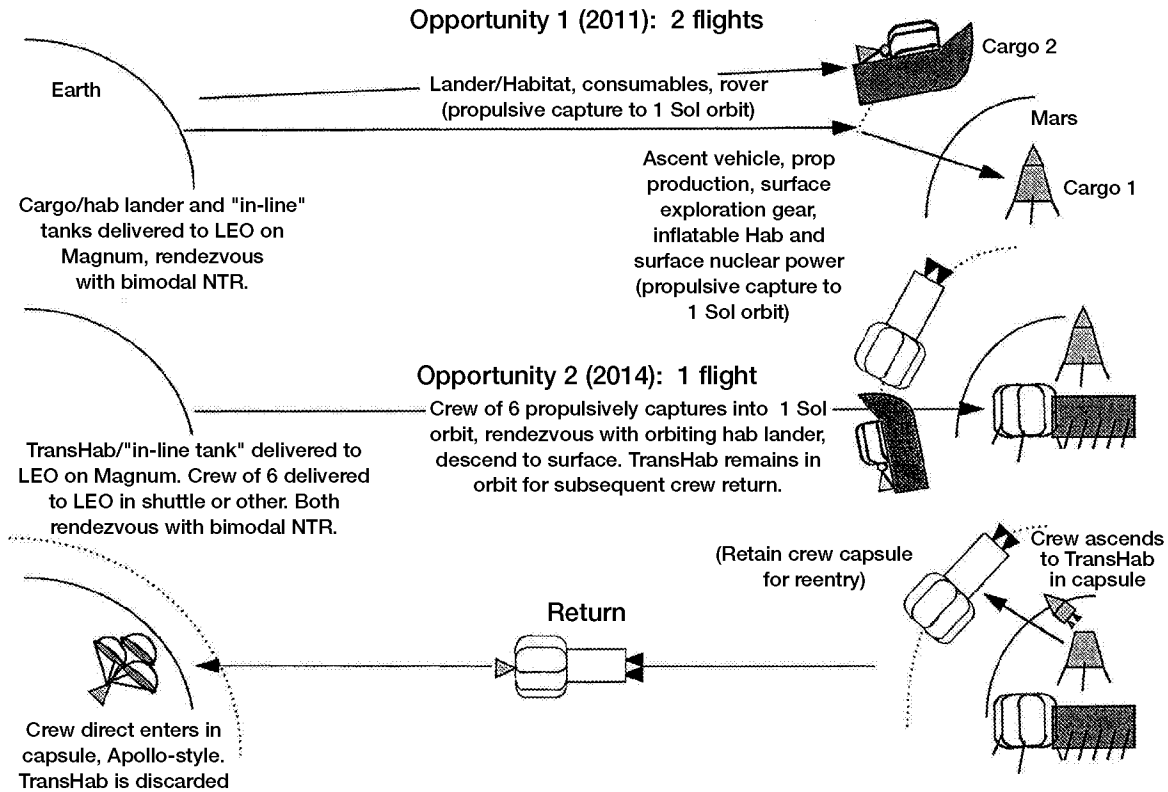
Opportunity 1 (2011): 2 flights

Earth

Lander/Habitat, consumables, rover (propulsive capture to 1 Sol orbit)

Cargo 2

Mars

Ascent vehicle, prop production, surface exploration gear, inflatable Hab and surface nuclear power (propulsive capture to 1 Sol orbit)

Cargo 1

Cargo/hab lander and "in-line" tanks delivered to LEO on Magnum, rendezvous with bimodal NTR.

Opportunity 2 (2014): 1 flight

Crew of 6 propulsively captures into 1 Sol orbit, rendezvous with orbiting hab lander, descend to surface. TransHab remains in orbit for subsequent crew return.

TransHab/"in-line tank" delivered to LEO on Magnum. Crew of 6 delivered to LEO in shuttle or other. Both rendezvous with bimodal NTR.

(Retain crew capsule for reentry)

Crew ascends to TransHab in capsule

Return

Crew direct enters in capsule, Apollo-style. TransHab is discarded